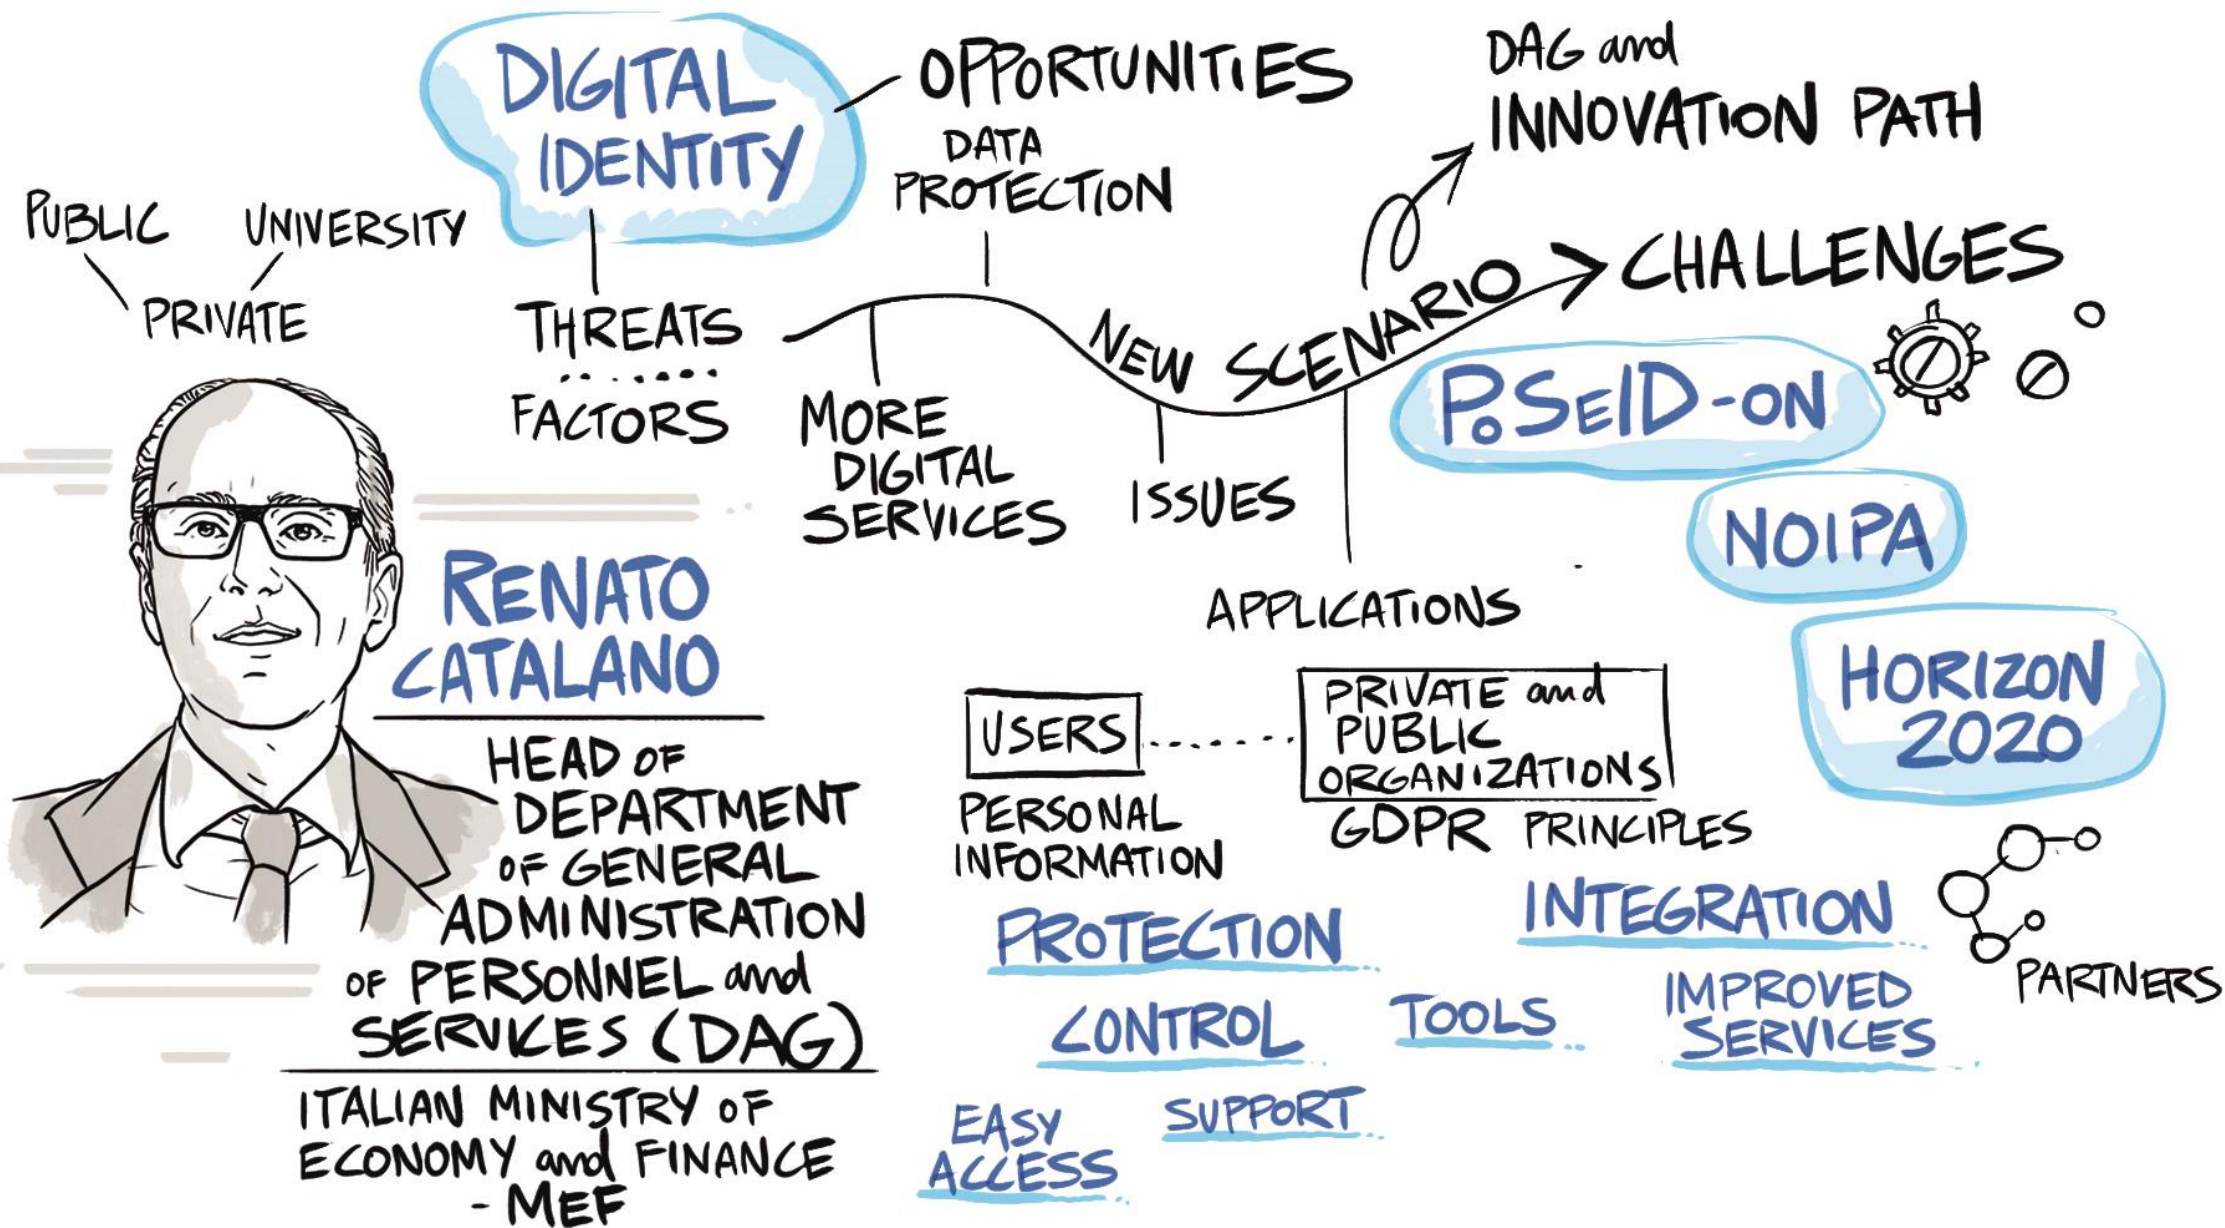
DIGITAL IDENTITY

OPPORTUNITIES

DAG and INNOVATION PATH

DATA PROTECTION

PUBLIC

UNIVERSITY

PRIVATE

THREATS

FACTORS

NEW SCENARIO

CHALLENGES

MORE DIGITAL SERVICES

ISSUES

PoSeID-ON

NOIPA

HORIZON 2020

RENATO CATALANO

HEAD OF DEPARTMENT OF GENERAL ADMINISTRATION OF PERSONNEL and SERVICES (DAG)

ITALIAN MINISTRY OF ECONOMY and FINANCE - MEF

APPLICATIONS

USERS

PRIVATE and PUBLIC ORGANIZATIONS

PERSONAL INFORMATION

GDPR PRINCIPLES

PROTECTION

INTEGRATION

PARTNERS

CONTROL

TOOLS

IMPROVED SERVICES

EASY ACCESS

SUPPORT